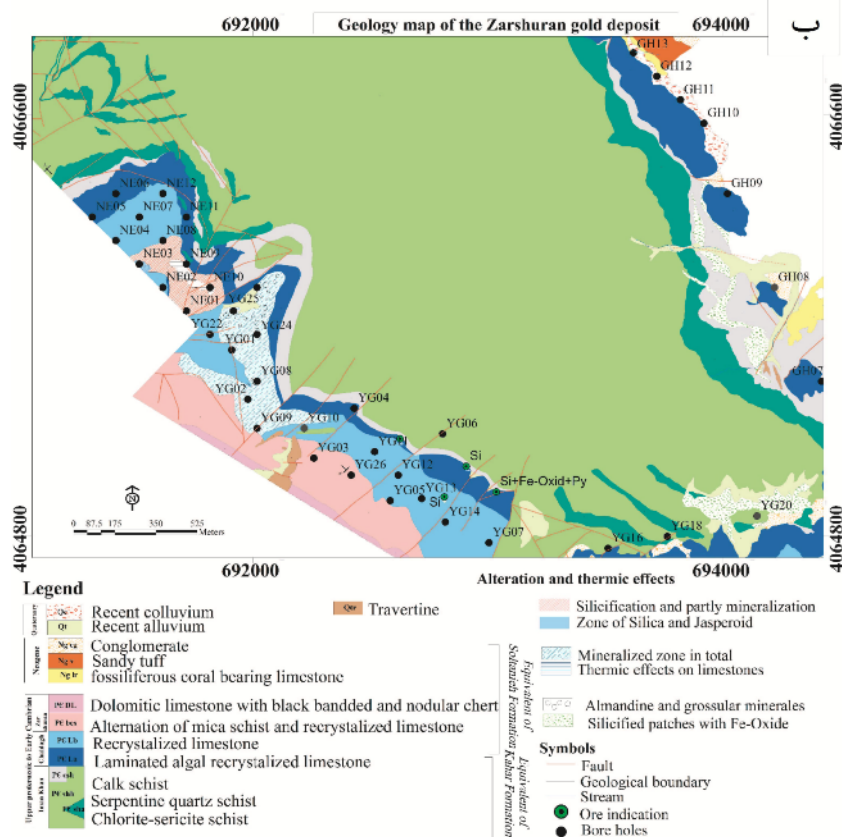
692000 Geology map of the Zarshuran gold deposit 694000 ب

4066600
4066600

GH13
GH12
GH11
GH10
GH09
GH08
GH07
NE06
NE12
NE05
NE07
NE01
NE04
NE08
NE03
NE09
NE02
NE10
NE01
YG25
YG22
YG24
YG01
YG08
YG02
YG04
YG09
YG10
YG06
YG03
YG01
Si
YG26
YG12
Si+Fe-Oxid+Py
YG05
YG11
Si
YG14
YG07
YG16
YG18
YG20

0 87.5 175 350 525 Meters

4064800
4064800
692000
694000

Alteration and thermic effects

Legend

Quaternary
Qc Recent colluvium
Qt Recent alluvium
Qtr Travertine
Neogene
Ngc Conglomerate
Ngt Sandy tuff
Ng lr fossiliferous coral bearing limestone
Upper proterozoic to Early Cambrian
PE BL Dolomitic limestone with black bandded and nodular chert
PE bes Alternation of mica schist and recrystalized limestone
PE Lb Recrystalized limestone
PE La Laminated algal recrystalized limestone
PE csh Calk schist
PE ssh Serpentine quartz schist
PE chsh Chlorite-sericite schist

Equivalent of Soltanieh Formation
Equivalent of Kahar Formation

Silicification and partly mineralization
Zone of Silica and Jasperoid
Mineralized zone in total
Thermic effects on limestones
Almandine and grossular minerales
Silicified patches with Fe-Oxide

Symbols
Fault
Geological boundary
Stream
Ore indication
Bore holes